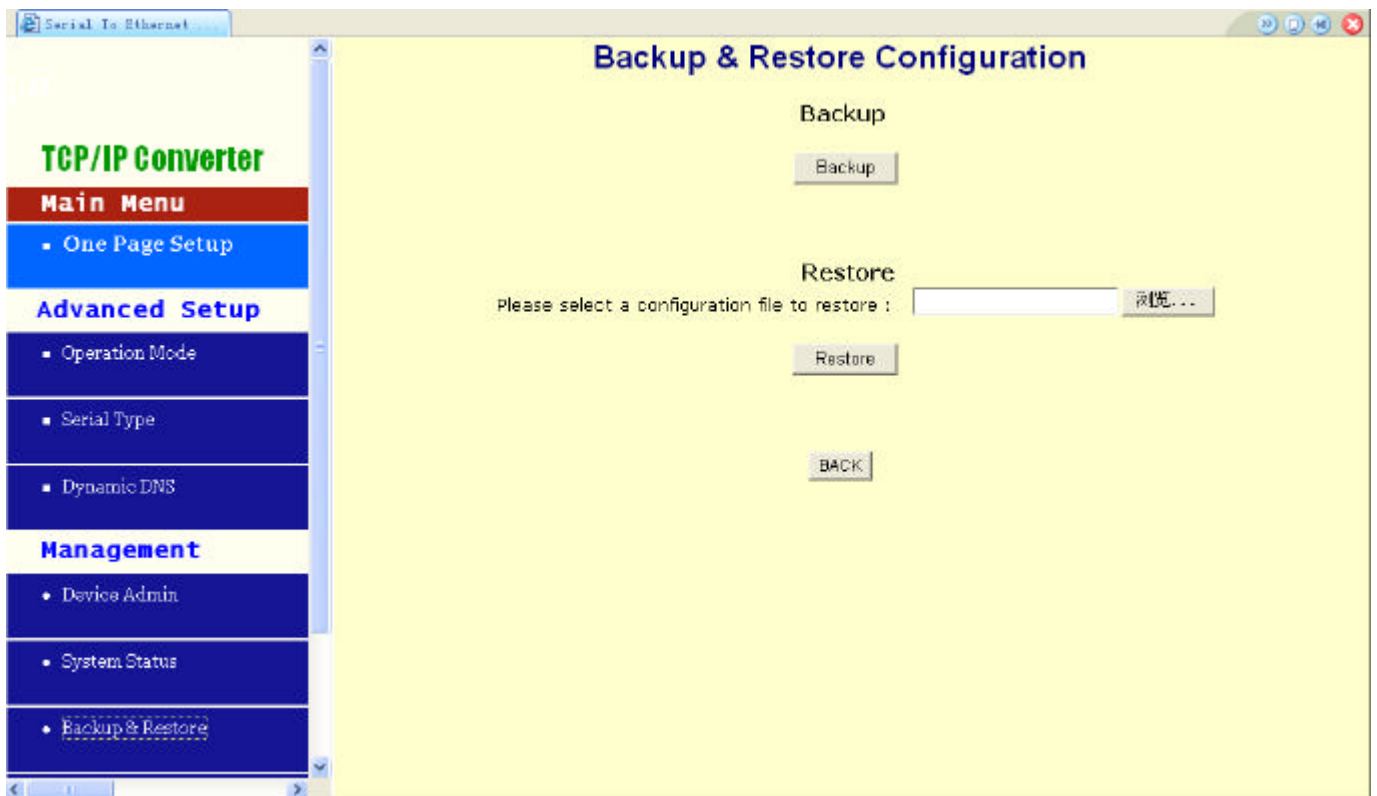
Serial To Ethernet

TCP/IP Converter

Main Menu

• One Page Setup

Advanced Setup

• Operation Mode

• Serial Type

• Dynamic DNS

Management

• Device Admin

• System Status

• Backup & Restore

Backup & Restore Configuration

Backup

Backup

Restore

Please select a configuration file to restore :

浏览...

Restore

BACK